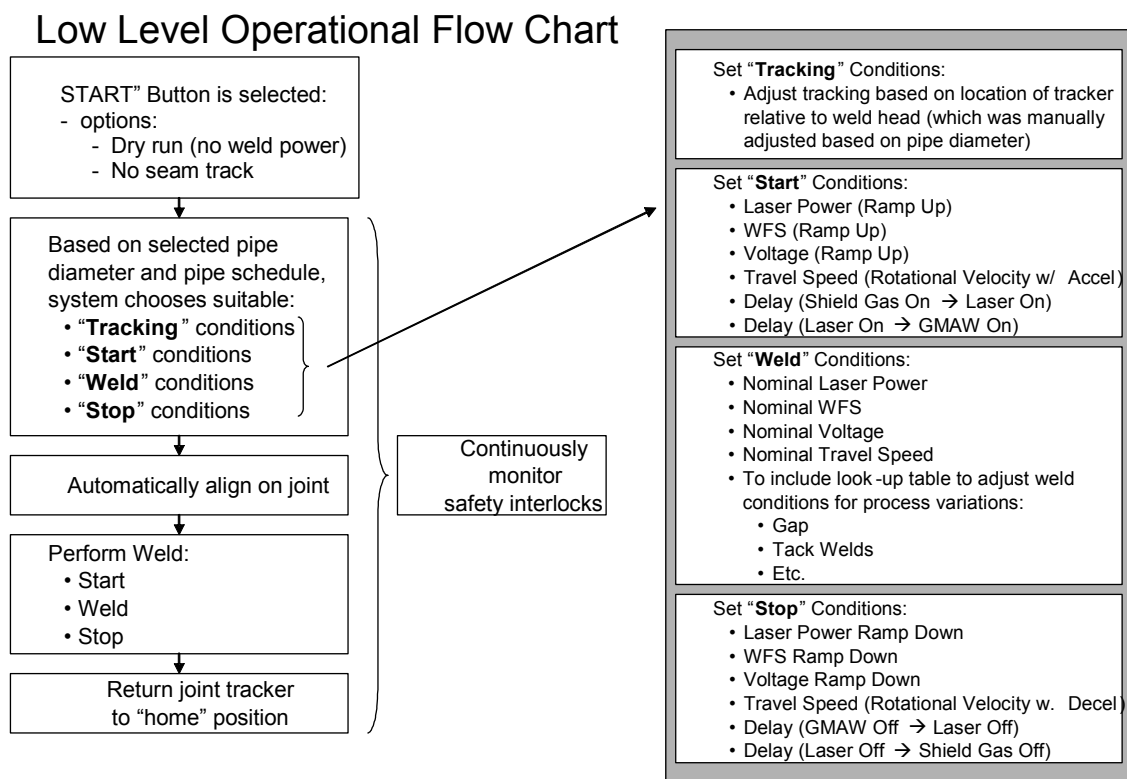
Low Level Operational Flow Chart

START" Button is selected:
- options:
- Dry run (no weld power)
- No seam track

Based on selected pipe diameter and pipe schedule, system chooses suitable:
• "**Tracking**" conditions
• "**Start**" conditions
• "**Weld**" conditions
• "**Stop**" conditions

Automatically align on joint

Perform Weld:
• Start
• Weld
• Stop

Return joint tracker to "home" position

Continuously monitor safety interlocks

Set "**Tracking**" Conditions:
• Adjust tracking based on location of tracker relative to weld head (which was manually adjusted based on pipe diameter)

Set "**Start**" Conditions:
• Laser Power (Ramp Up)
• WFS (Ramp Up)
• Voltage (Ramp Up)
• Travel Speed (Rotational Velocity w/ Accel)
• Delay (Shield Gas On → Laser On)
• Delay (Laser On → GMAW On)

Set "**Weld**" Conditions:
• Nominal Laser Power
• Nominal WFS
• Nominal Voltage
• Nominal Travel Speed
• To include look-up table to adjust weld conditions for process variations:
• Gap
• Tack Welds
• Etc.

Set "**Stop**" Conditions:
• Laser Power Ramp Down
• WFS Ramp Down
• Voltage Ramp Down
• Travel Speed (Rotational Velocity w. Decel)
• Delay (GMAW Off → Laser Off)
• Delay (Laser Off → Shield Gas Off)